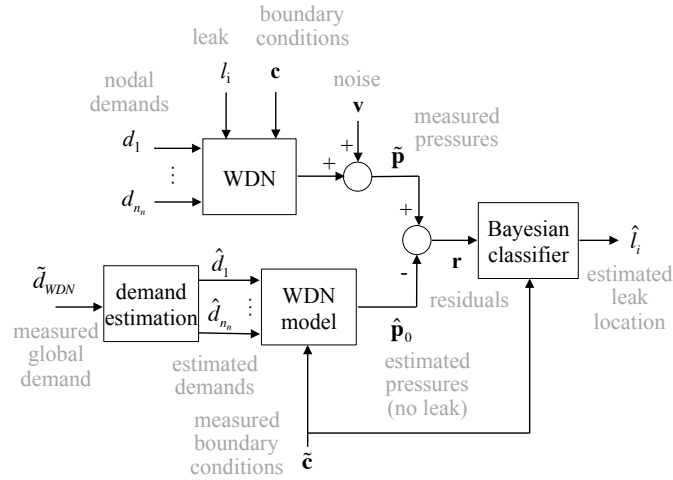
boundary conditions

leak

$l_i$

$\mathbf{c}$

noise

nodal demands

$\mathbf{v}$

measured pressures

$d_1$

$\vdots$

WDN

+

+

$\tilde{\mathbf{p}}$

$d_{n_n}$

+

Bayesian classifier

$\hat{l}_i$

$\tilde{d}_{WDN}$

$\hat{d}_1$

demand estimation

$\vdots$

WDN model

-

$\mathbf{r}$

estimated leak location

$\hat{d}_{n_n}$

residuals

measured global demand

estimated demands

$\hat{\mathbf{p}}_0$

estimated pressures (no leak)

measured boundary conditions

$\tilde{\mathbf{c}}$